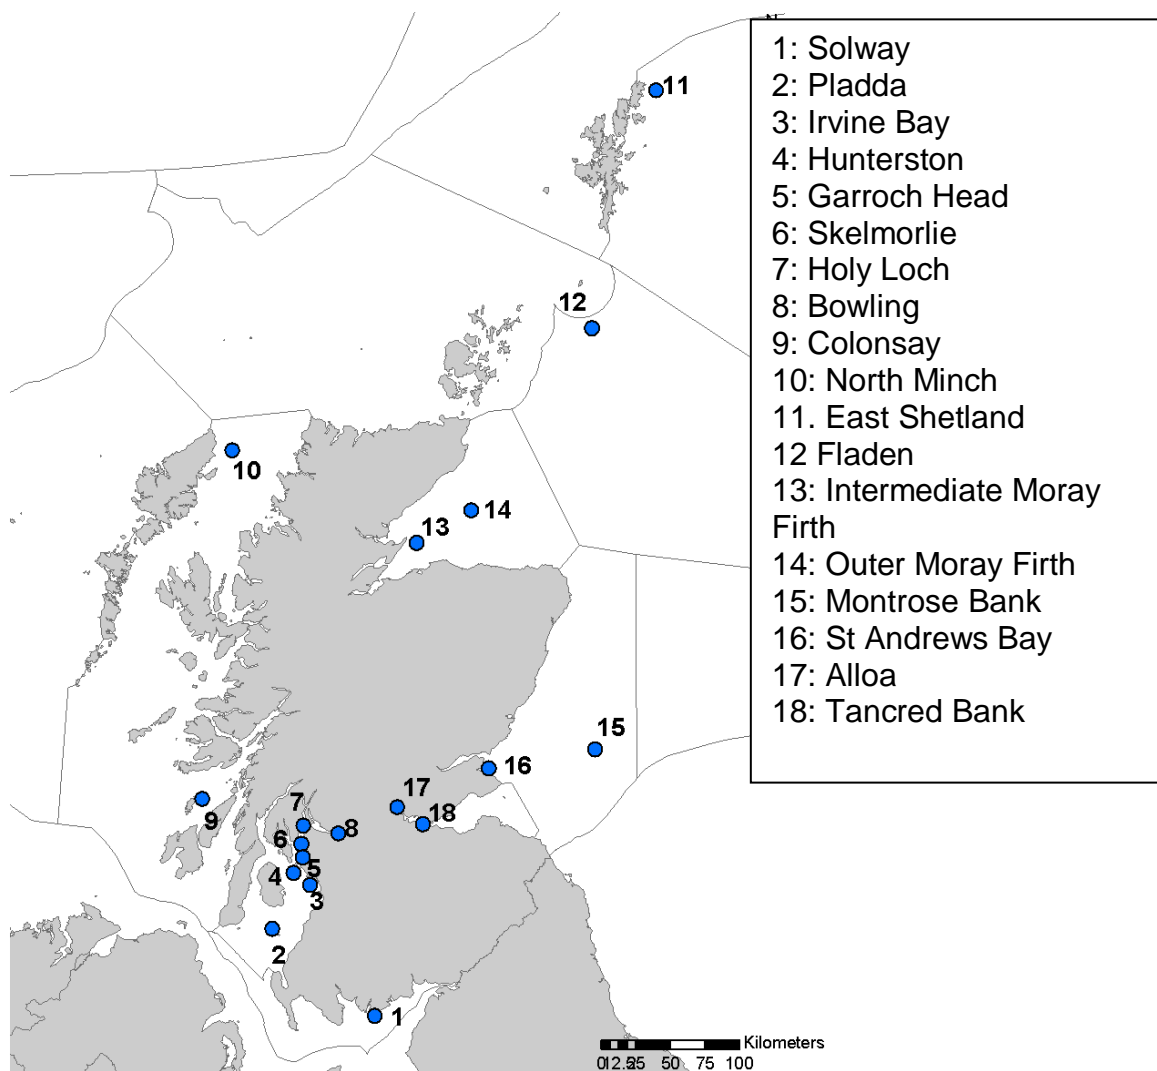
11

12

10

14

13

15

16

17

7

18

8

9

6

5

4

3

2

1

1: Solway
2: Pladda
3: Irvine Bay
4: Hunterston
5: Garroch Head
6: Skelmorlie
7: Holy Loch
8: Bowling
9: Colonsay
10: North Minch
11. East Shetland
12 Fladen
13: Intermediate Moray Firth
14: Outer Moray Firth
15: Montrose Bank
16: St Andrews Bay
17: Alloa
18: Tancred Bank

Kilometers
0 12.5 25 50 75 100